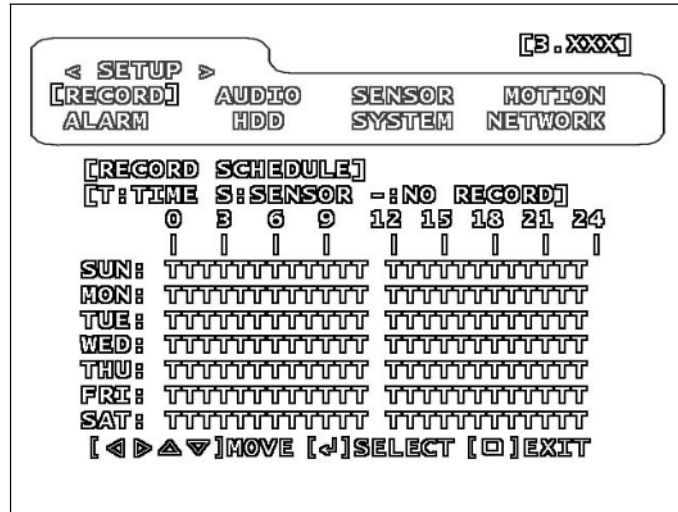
[3.XXX]

< SETUP >

[RECORD] AUDIO SENSOR MOTION
ALARM HDD SYSTEM NETWORK

[RECORD SCHEDULE]
[T:TIME S:SENSOR -:NO RECORD]
0 3 6 9 12 15 18 21 24
| | | | | | | | |
SUN: TTTTTTTTTTTT TTTTTTTTTTTT
MON: TTTTTTTTTTTT TTTTTTTTTTTT
TUE: TTTTTTTTTTTT TTTTTTTTTTTT
WED: TTTTTTTTTTTT TTTTTTTTTTTT
THU: TTTTTTTTTTTT TTTTTTTTTTTT
FRI: TTTTTTTTTTTT TTTTTTTTTTTT
SAT: TTTTTTTTTTTT TTTTTTTTTTTT
[◀▶▲▼]MOVE [↵]SELECT [□]EXIT